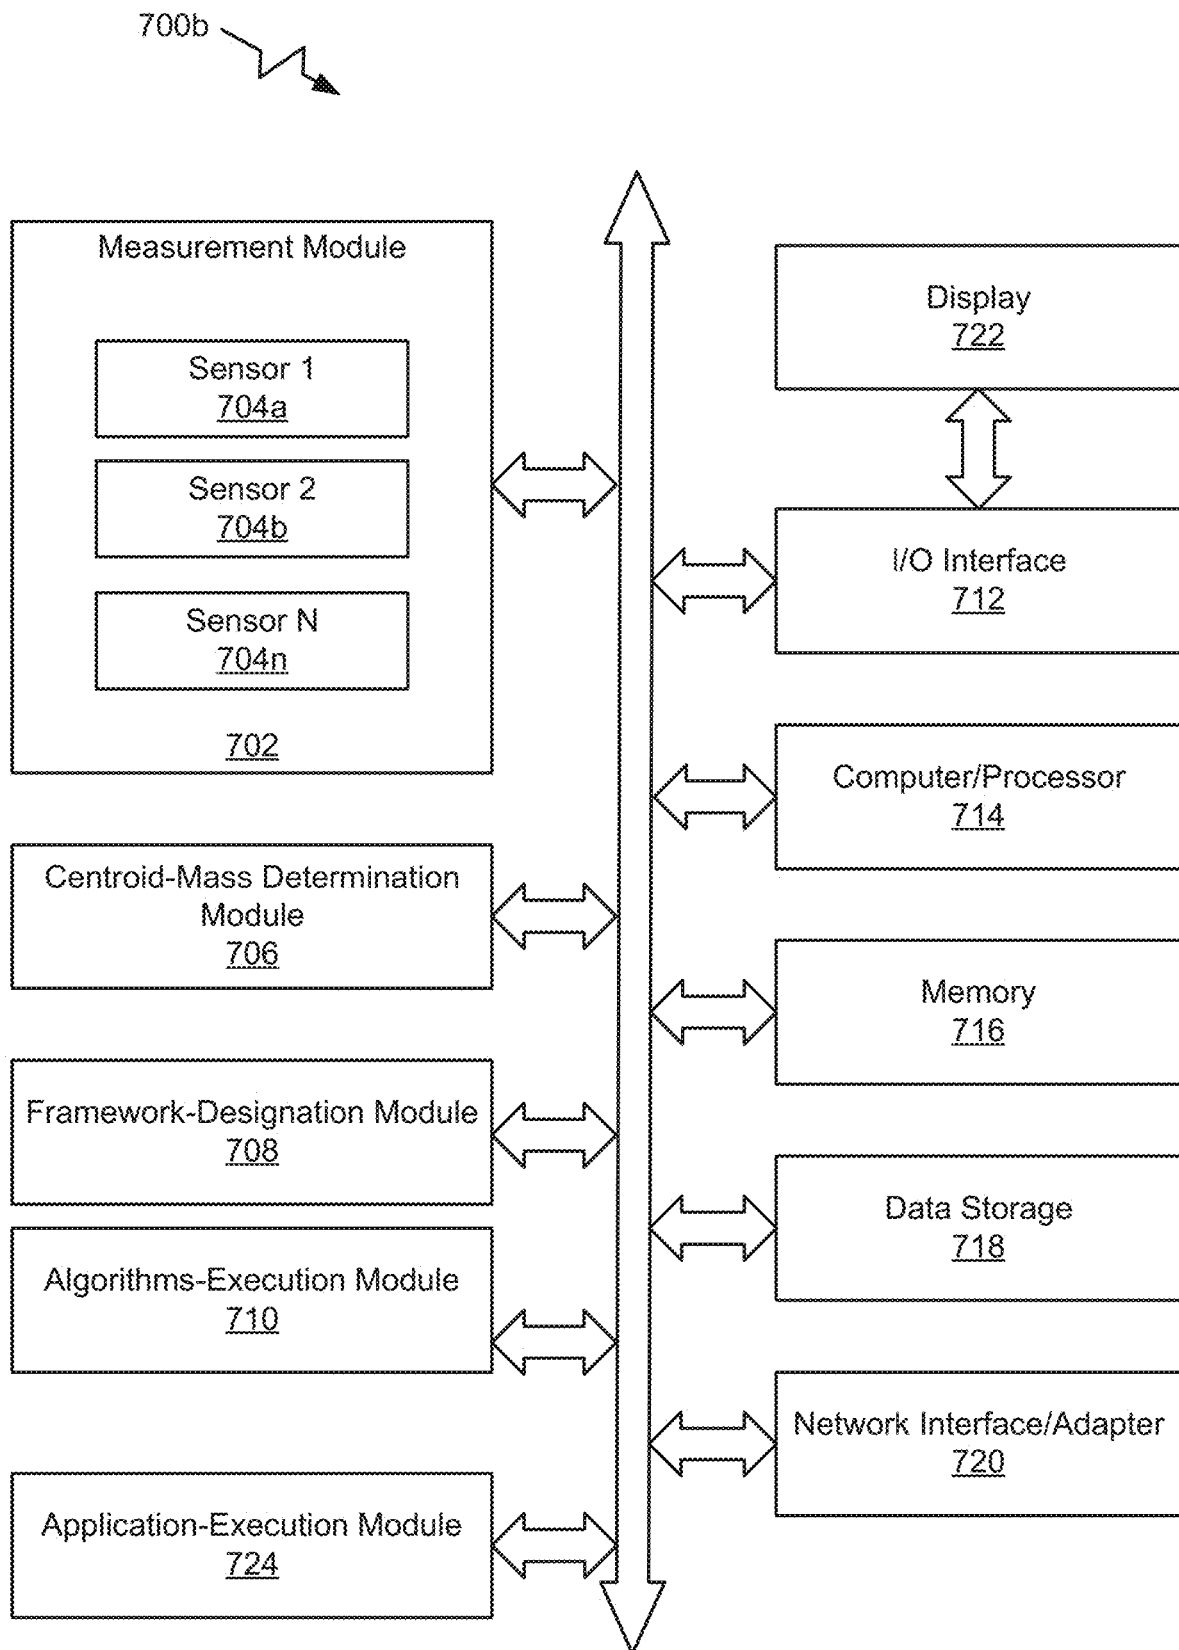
700b

Measurement Module

Sensor 1
704a

Sensor 2
704b

Sensor N
704n

702

Centroid-Mass Determination Module
706

Framework-Designation Module
708

Algorithms-Execution Module
710

Application-Execution Module
724

Display
722

I/O Interface
712

Computer/Processor
714

Memory
716

Data Storage
718

Network Interface/Adapter
720